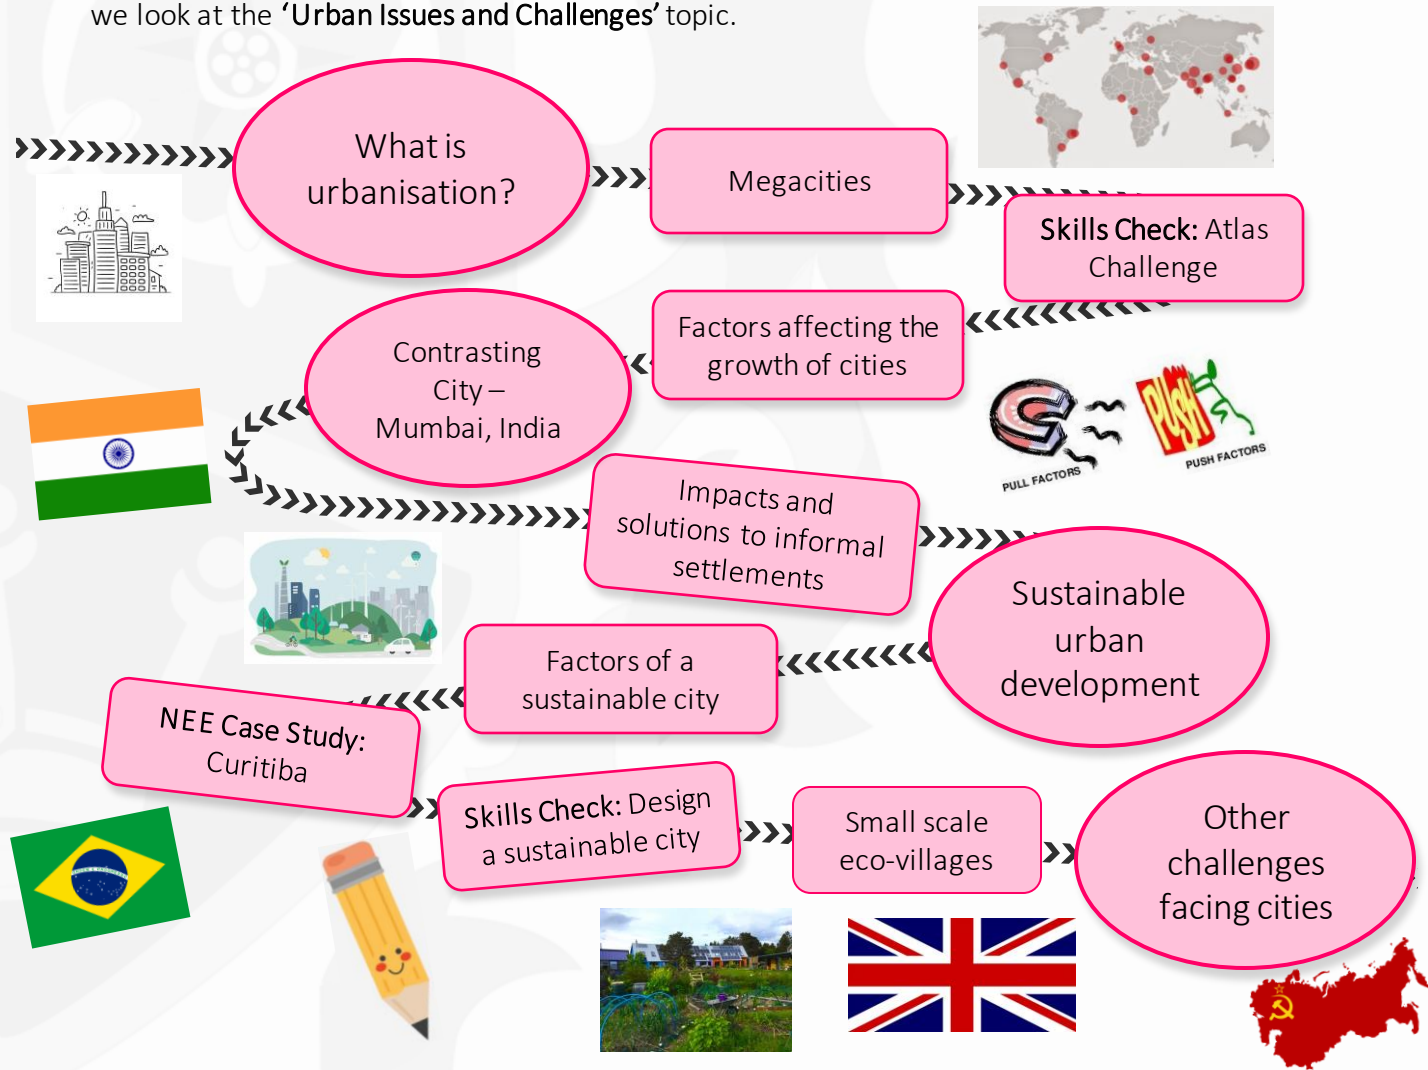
we look at the 'Urban Issues and Challenges' topic.

What is urbanisation?

Megacities

Skills Check: Atlas Challenge

Factors affecting the growth of cities

PULL FACTORS

PUSH

PUSH FACTORS

Contrasting City – Mumbai, India

Impacts and solutions to informal settlements

Sustainable urban development

Factors of a sustainable city

NEE Case Study: Curitiba

Skills Check: Design a sustainable city

Small scale eco-villages

Other challenges facing cities